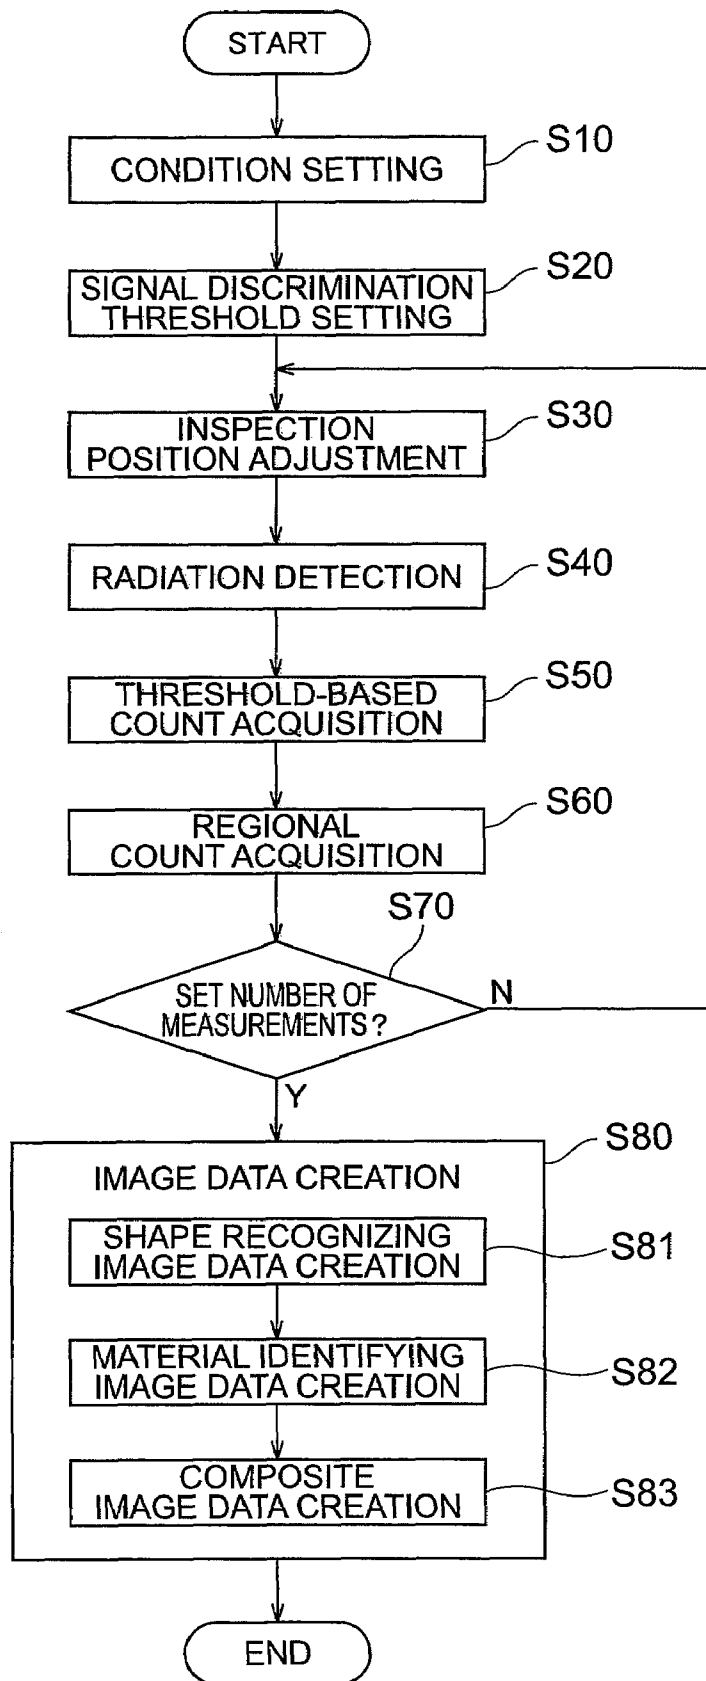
START

CONDITION SETTING
S10

SIGNAL DISCRIMINATION THRESHOLD SETTING
S20

INSPECTION POSITION ADJUSTMENT
S30

RADIATION DETECTION
S40

THRESHOLD-BASED COUNT ACQUISITION
S50

REGIONAL COUNT ACQUISITION
S60

S70
SET NUMBER OF MEASUREMENTS ?
N
Y

IMAGE DATA CREATION
S80

SHAPE RECOGNIZING IMAGE DATA CREATION
S81

MATERIAL IDENTIFYING IMAGE DATA CREATION
S82

COMPOSITE IMAGE DATA CREATION
S83

END